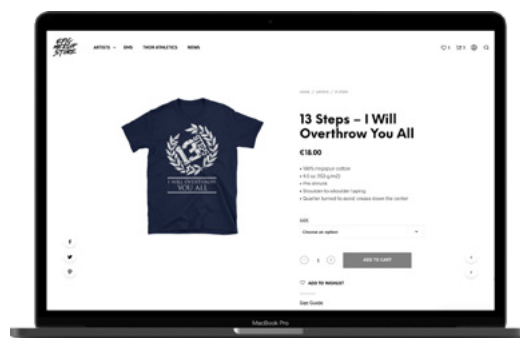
ARTISTS EMS THOR ATHLETICS NEWS

13 Steps – I Will Overthrow You All

€18.00

• 100% ringspun cotton
• 4.5 oz (153 g/m2)
• Pre-shrunk
• Shoulder-to-shoulder taping
• Quarter-turned to avoid crease down the center

SIZE

Choose an option

1

ADD TO CART

ADD TO WISHLIST

Size Guide

I WILL OVERTHROW YOU ALL

MacBook Pro